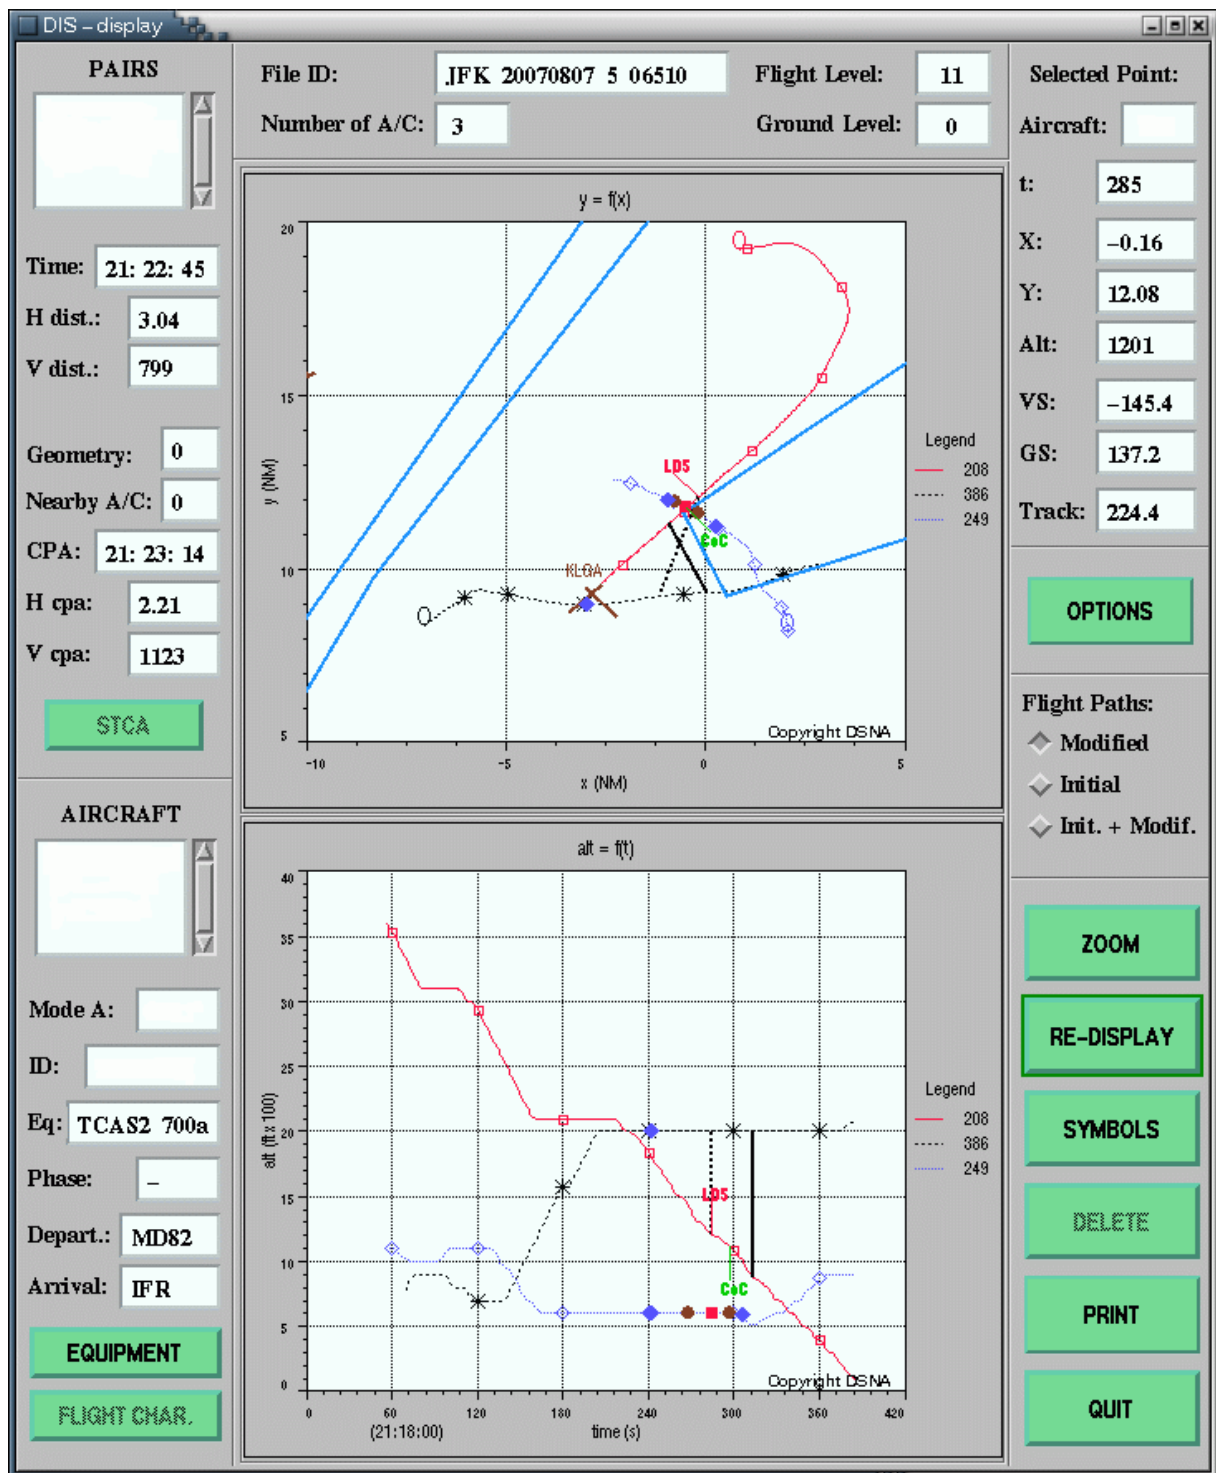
DIS - display

PAIRS

Time: 21: 22: 45
H dist.: 3.04
V dist.: 799

Geometry: 0
Nearby A/C: 0
CPA: 21: 23: 14
H cpa: 2.21
V cpa: 1123

STCA

AIRCRAFT

Mode A:
ID:
Eq: TCAS2 700a
Phase: –
Depart.: MD82
Arrival: IFR

EQUIPMENT
FLIGHT CHAR.

File ID: JFK 20070807 5 06510
Number of A/C: 3
Flight Level: 11
Ground Level: 0

y = f(x)

20
15
10
5
y (NM)
-10
-5
0
5
x (NM)
LDS
CoC
KLGA
Legend
208
386
249
Copyright DSNA

alt = f(t)

40
35
30
25
20
15
10
5
0
alt (ft x 100)
0
60
(21:18:00)
120
180
240
300
360
420
time (s)
LDS
CoC
Legend
208
386
249
Copyright DSNA

Selected Point:
Aircraft:
t: 285
X: –0.16
Y: 12.08
Alt: 1201
VS: –145.4
GS: 137.2
Track: 224.4

OPTIONS

Flight Paths:
Modified
Initial
Init. + Modif.

ZOOM
RE-DISPLAY
SYMBOLS
DELETE
PRINT
QUIT